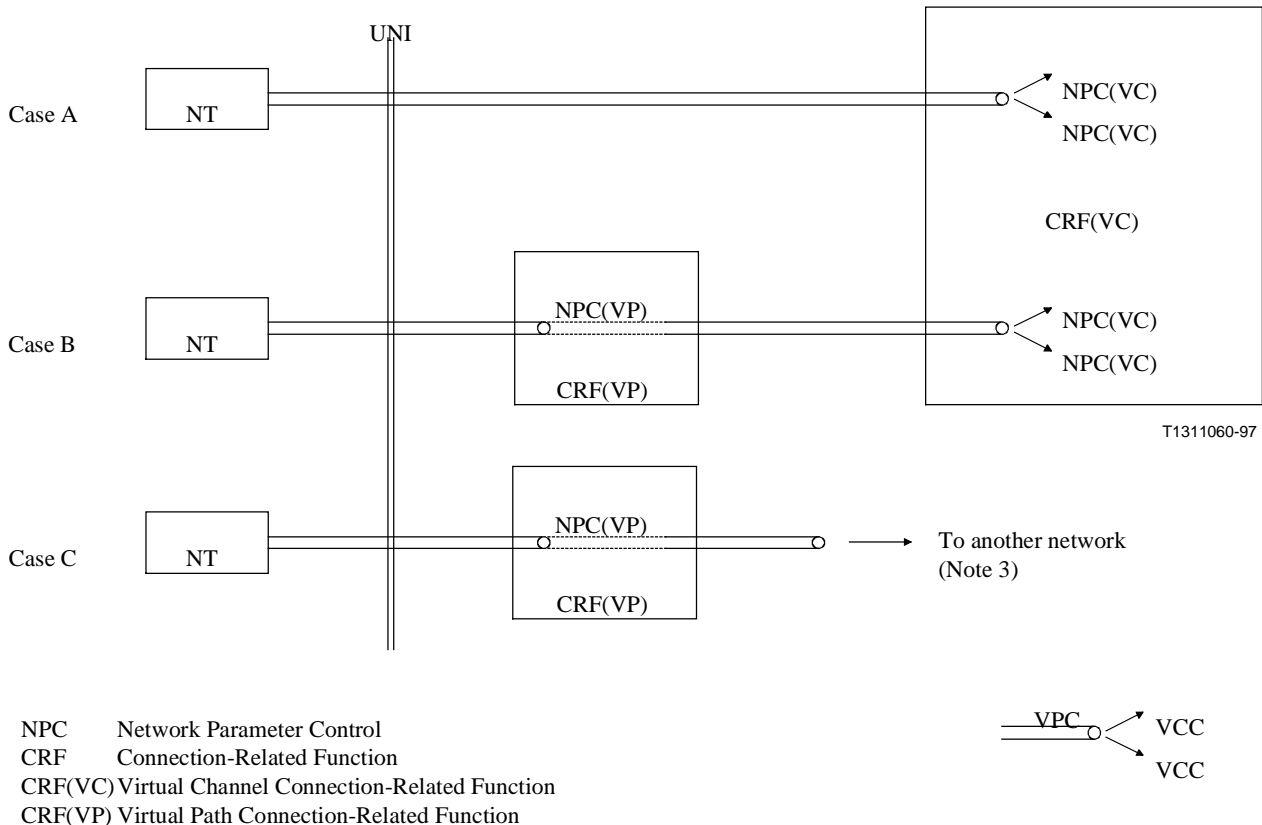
UNI

Case A NT

NPC(VC)
NPC(VC)

CRF(VC)

Case B NT

NPC(VP)
CRF(VP)

NPC(VC)
NPC(VC)

T1311060-97

Case C NT

NPC(VP)
CRF(VP)

To another network
(Note 3)

NPC Network Parameter Control
CRF Connection-Related Function
CRF(VC) Virtual Channel Connection-Related Function
CRF(VP) Virtual Path Connection-Related Function

VPC
VCC
VCC